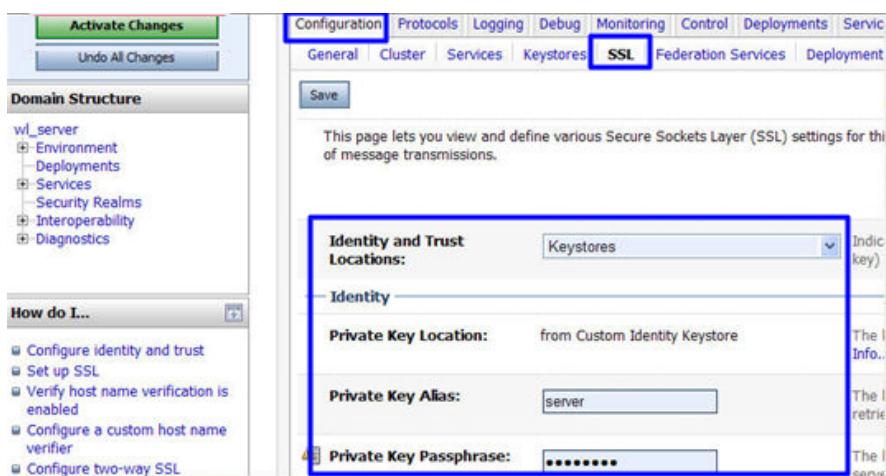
Activate Changes

Undo All Changes

Domain Structure

wl_server
Environment
Deployments
Services
Security Realms
Interoperability
Diagnostics

How do I...

Configure identity and trust
Set up SSL
Verify host name verification is enabled
Configure a custom host name verifier
Configure two-way SSL

Configuration | Protocols | Logging | Debug | Monitoring | Control | Deployments | Servic

General | Cluster | Services | Keystores | SSL | Federation Services | Deployment

Save

This page lets you view and define various Secure Sockets Layer (SSL) settings for thi of message transmissions.

Identity and Trust Locations: Keystores Indic key)

Identity

Private Key Location: from Custom Identity Keystore The I Info..

Private Key Alias: server The I retrie

Private Key Passphrase: •••••••• The I